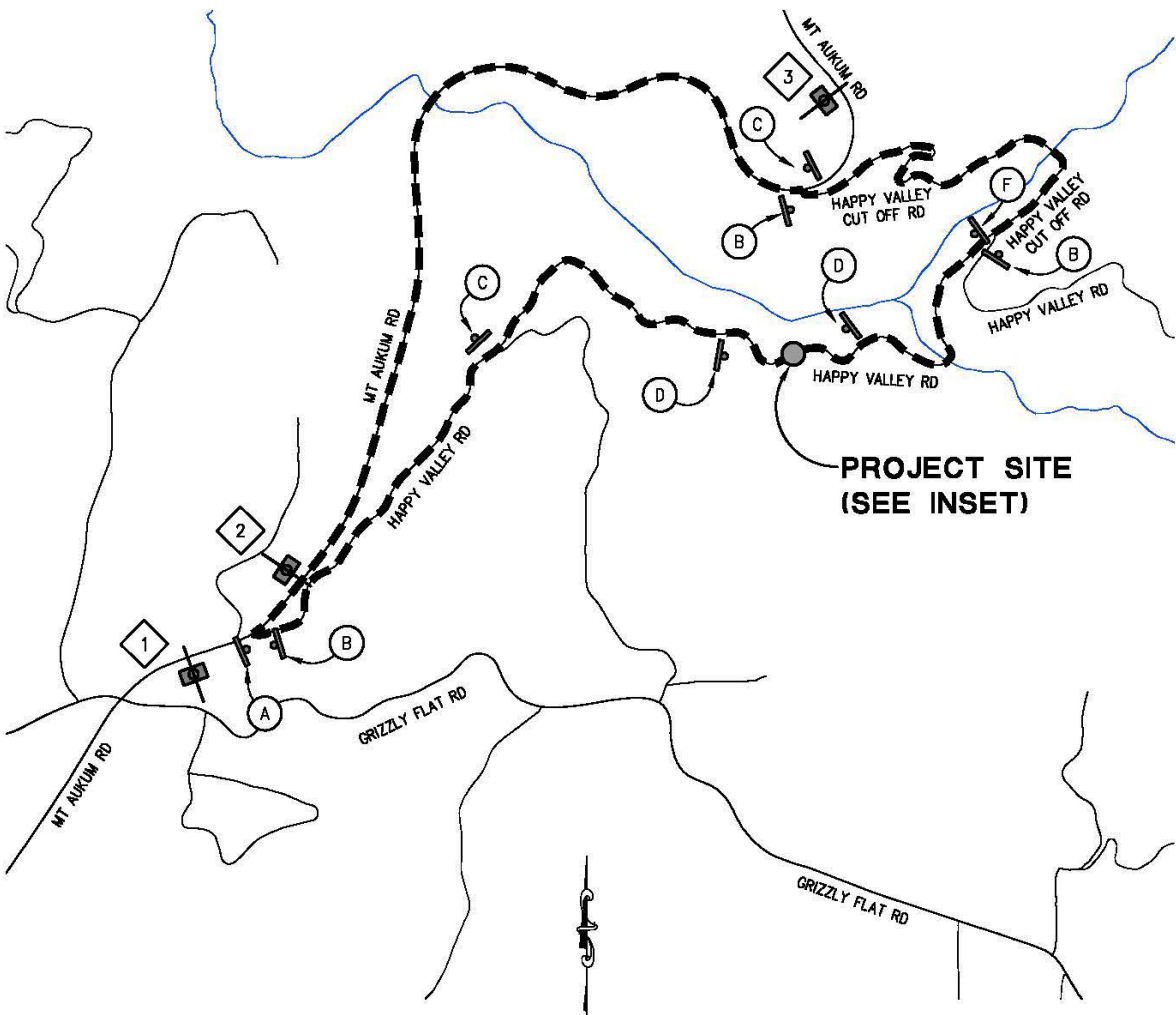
MT AUKUM RD

3

C

HAPPY VALLEY CUT OFF RD

F

HAPPY VALLEY CUT OFF RD

B

B

C

D

HAPPY VALLEY RD

MT AUKUM RD

D

HAPPY VALLEY RD

HAPPY VALLEY RD

PROJECT SITE (SEE INSET)

2

1

B

A

GRIZZLY FLAT RD

MT AUKUM RD

GRIZZLY FLAT RD